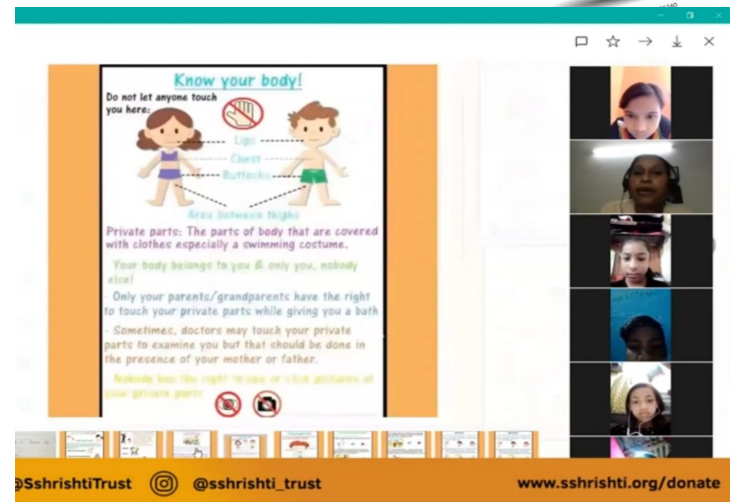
Know your body!

Do not let anyone touch you here:

Lips

Chest

Buttocks

Area between thighs

Private parts: The parts of body that are covered with clothes especially a swimming costume.

- Your body belongs to you & only you, nobody else!

- Only your parents/grandparents have the right to touch your private parts while giving you a bath

- Sometimes, doctors may touch your private parts to examine you but that should be done in the presence of your mother or father.

- Nobody has the right to see or click pictures of your private parts

@SshrishtiTrust @sshrishti_trust www.sshrishti.org/donate